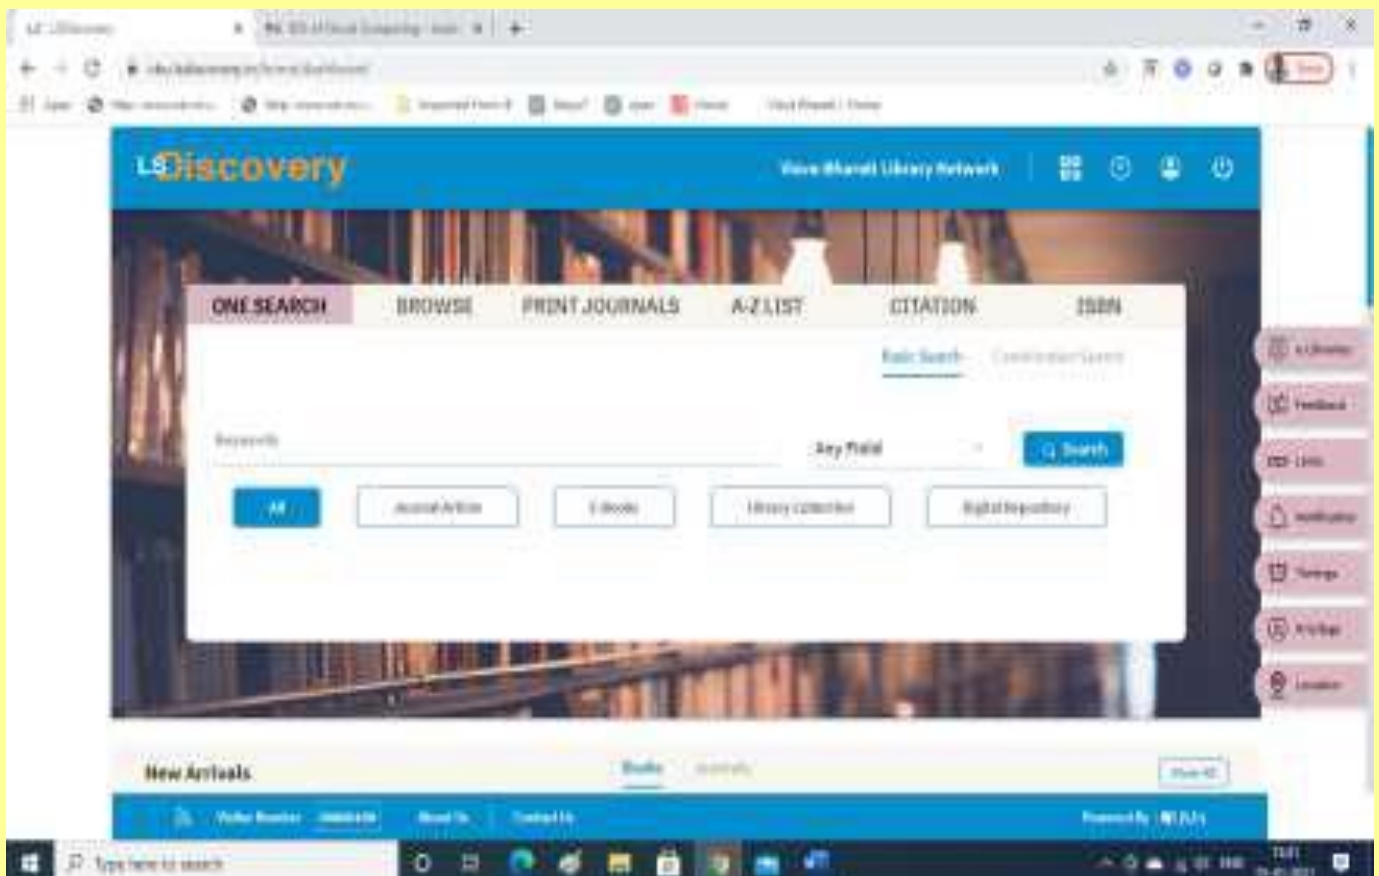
LS Discovery

Visva Bharati Library Network

ONE SEARCH BROWSE PRINT JOURNALS A-Z LIST CITATION ISBN

Basic Search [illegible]

Keywords

Any Field

Search

All Journal Article E-Books Library Collection Digital Repository

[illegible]
Feedback
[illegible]
Notification
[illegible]
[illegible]
Location

New Arrivals

Books Journals

View All

Visitor Number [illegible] About Us Contact Us Powered By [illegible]

Type here to search